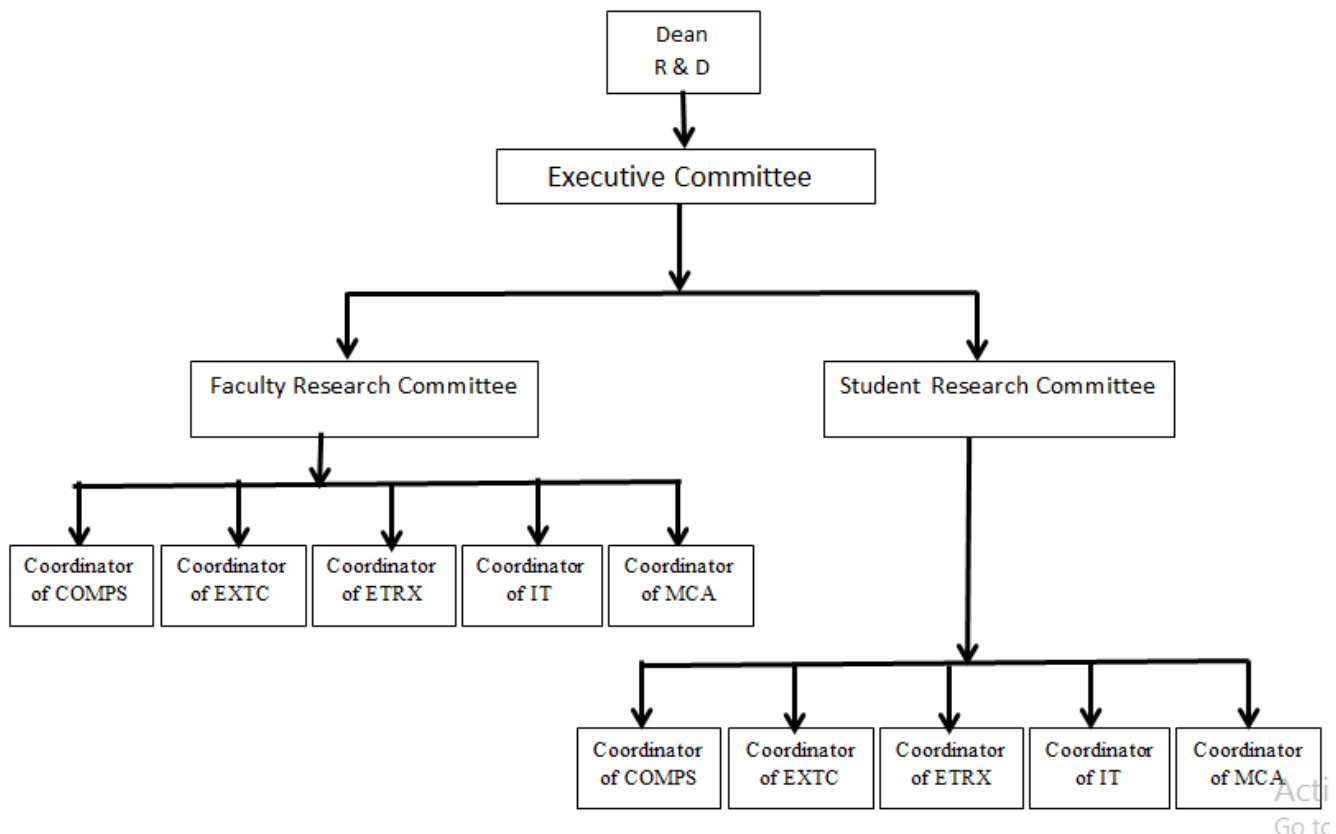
Dean
R & D

Executive Committee

Faculty Research Committee

Student Research Committee

Coordinator of COMPS

Coordinator of EXTC

Coordinator of ETRX

Coordinator of IT

Coordinator of MCA

Coordinator of COMPS

Coordinator of EXTC

Coordinator of ETRX

Coordinator of IT

Coordinator of MCA

Acti
Go to